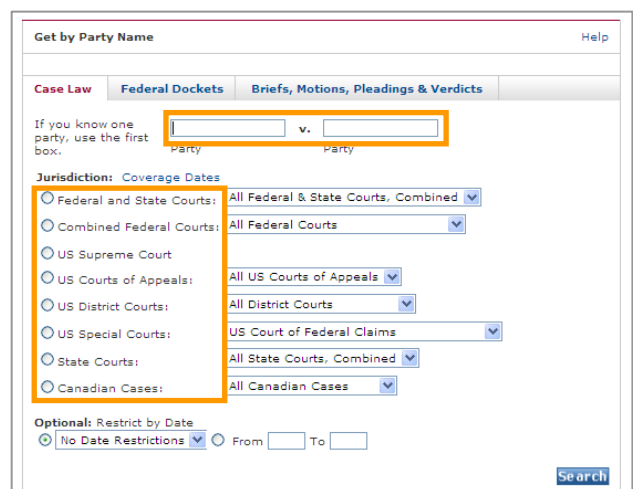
Get by Party Name

Help

Case Law | Federal Dockets | Briefs, Motions, Pleadings & Verdicts

If you know one party, use the first box.

v.

Party

Party

Jurisdiction: Coverage Dates

Federal and State Courts: All Federal & State Courts, Combined

Combined Federal Courts: All Federal Courts

US Supreme Court

US Courts of Appeals: All US Courts of Appeals

US District Courts: All District Courts

US Special Courts: US Court of Federal Claims

State Courts: All State Courts, Combined

Canadian Cases: All Canadian Cases

Optional: Restrict by Date

No Date Restrictions From To

Search